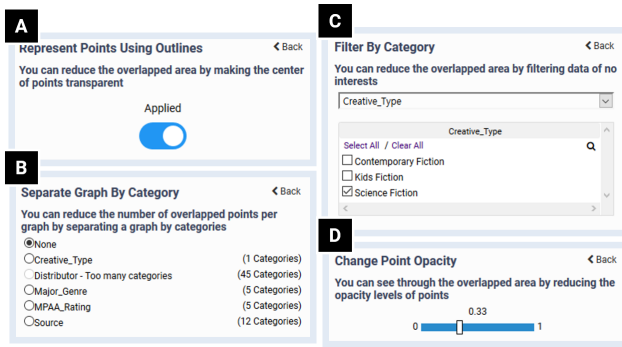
A

Represent Points Using Outlines

‹ Back

You can reduce the overlapped area by making the center of points transparent

Applied

B

Separate Graph By Category

‹ Back

You can reduce the number of overlapped points per graph by separating a graph by categories

| | |
|---|---|
| None | |
| Creative_Type | (1 Categories) |
| Distributor - Too many categories | (45 Categories) |
| Major_Genre | (5 Categories) |
| MPAA_Rating | (5 Categories) |
| Source | (12 Categories) |

C

Filter By Category

‹ Back

You can reduce the overlapped area by filtering data of no interests

Creative_Type

Creative_Type

Select All / Clear All

Contemporary Fiction

Kids Fiction

Science Fiction

D

Change Point Opacity

‹ Back

You can see through the overlapped area by reducing the opacity levels of points

0.33

0

1